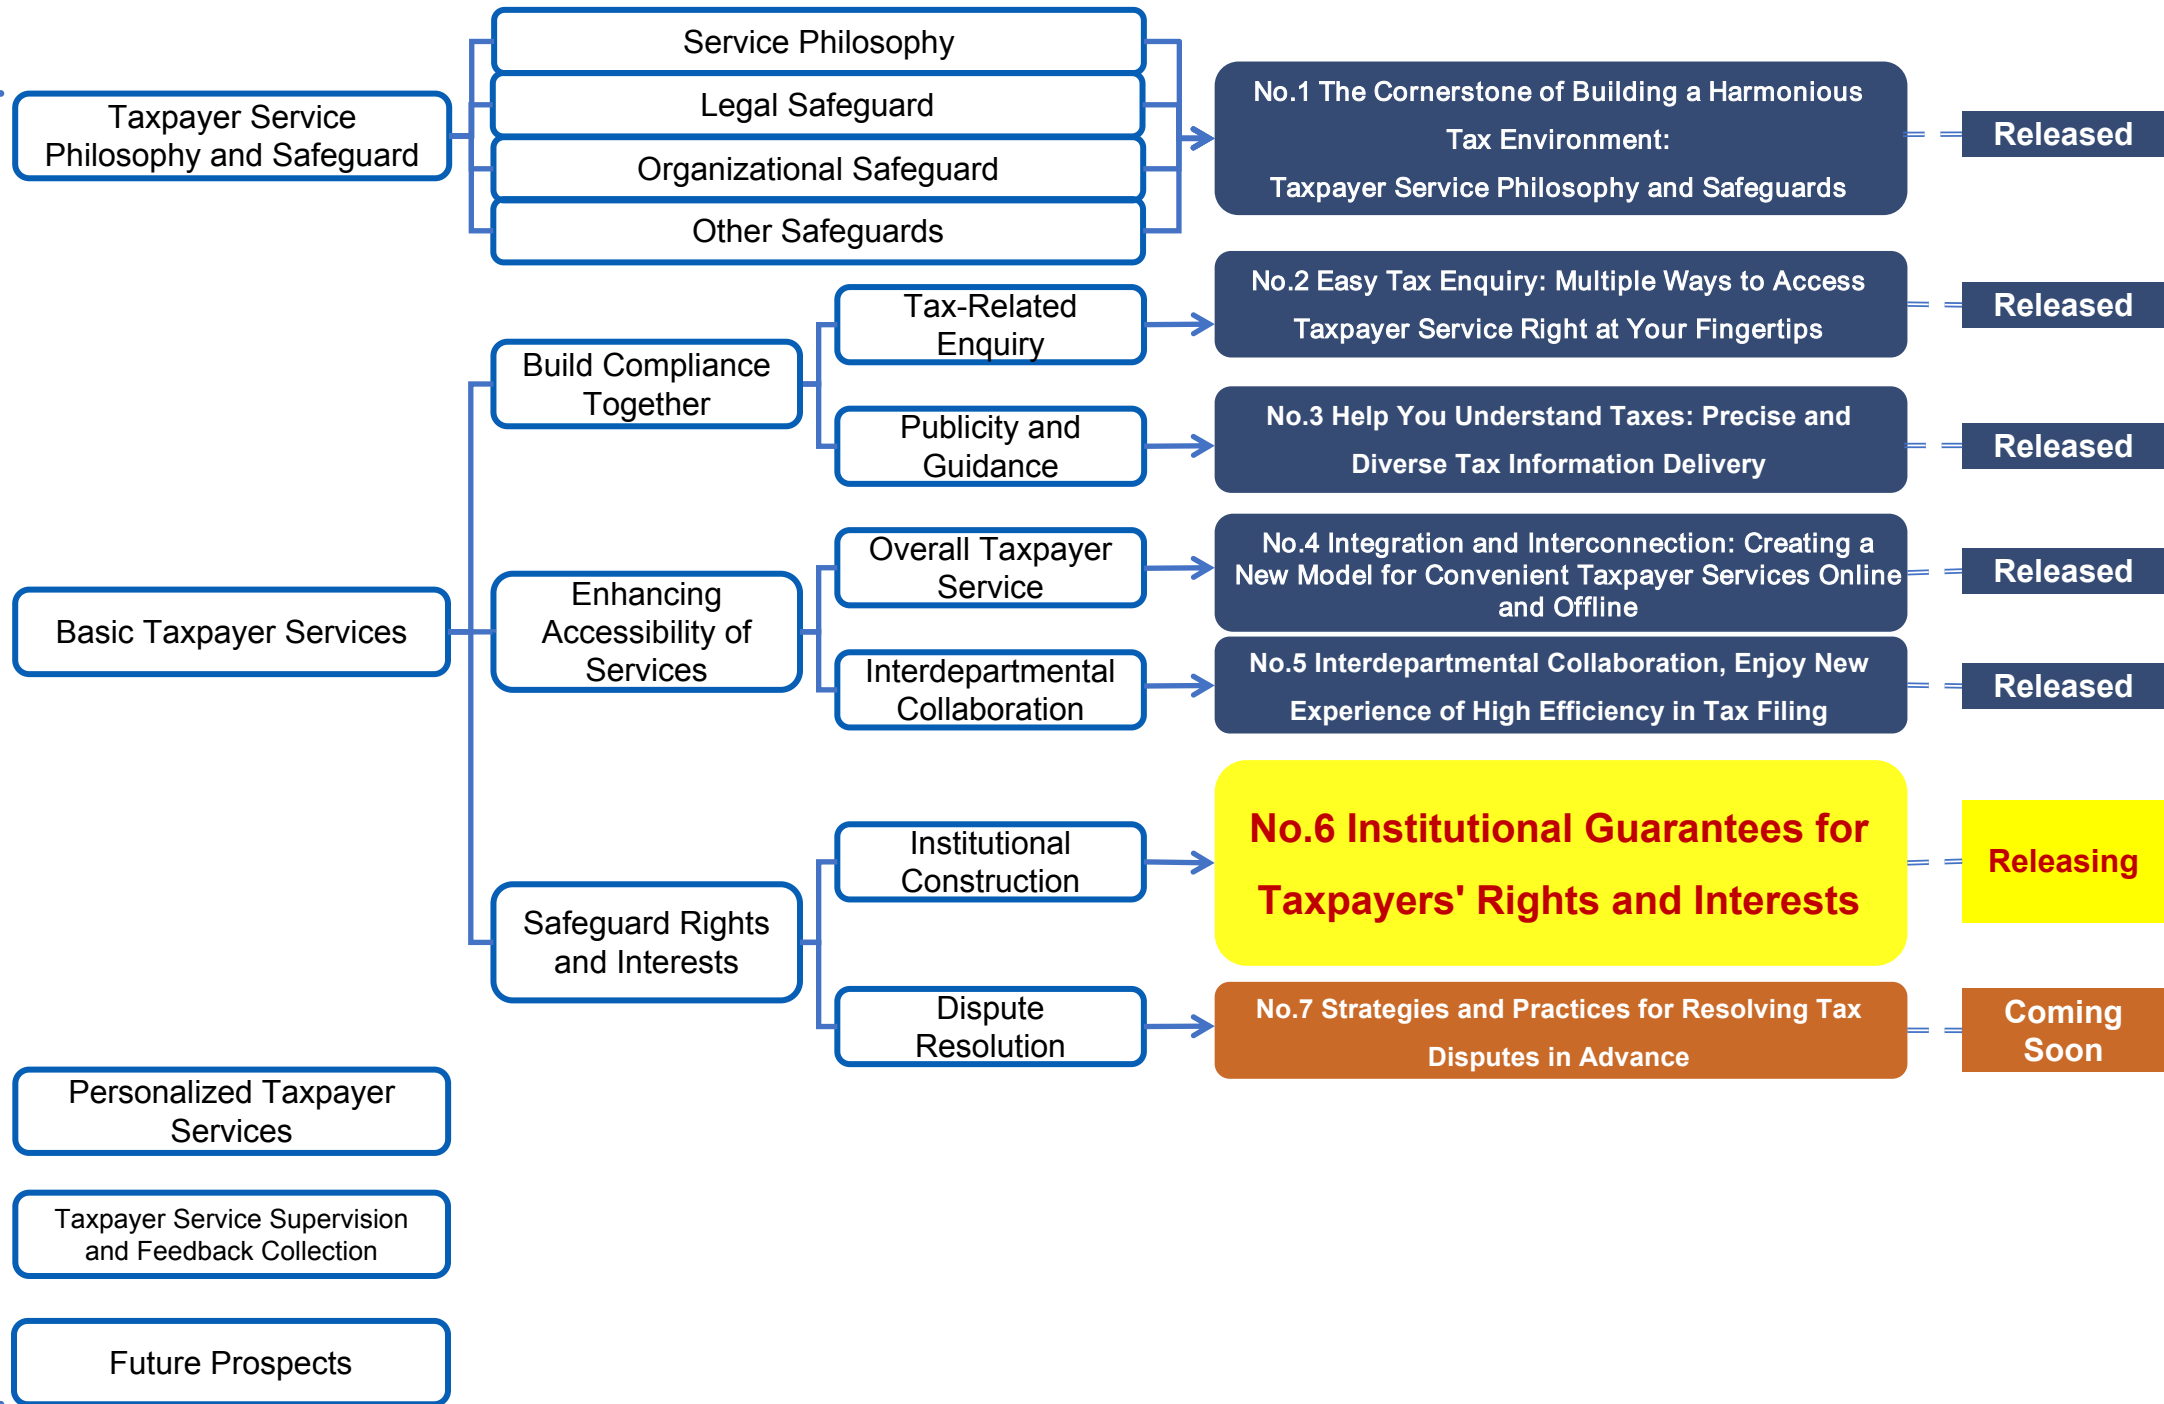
Taxpayer Service Philosophy and Safeguard

Service Philosophy

Legal Safeguard

Organizational Safeguard

Other Safeguards

No.1 The Cornerstone of Building a Harmonious Tax Environment: Taxpayer Service Philosophy and Safeguards

Released

Basic Taxpayer Services

Build Compliance Together

Tax-Related Enquiry

No.2 Easy Tax Enquiry: Multiple Ways to Access Taxpayer Service Right at Your Fingertips

Released

Publicity and Guidance

No.3 Help You Understand Taxes: Precise and Diverse Tax Information Delivery

Released

Enhancing Accessibility of Services

Overall Taxpayer Service

No.4 Integration and Interconnection: Creating a New Model for Convenient Taxpayer Services Online and Offline

Released

Interdepartmental Collaboration

No.5 Interdepartmental Collaboration, Enjoy New Experience of High Efficiency in Tax Filing

Released

Safeguard Rights and Interests

Institutional Construction

No.6 Institutional Guarantees for Taxpayers' Rights and Interests

Releasing

Dispute Resolution

No.7 Strategies and Practices for Resolving Tax Disputes in Advance

Coming Soon

Personalized Taxpayer Services

Taxpayer Service Supervision and Feedback Collection

Future Prospects